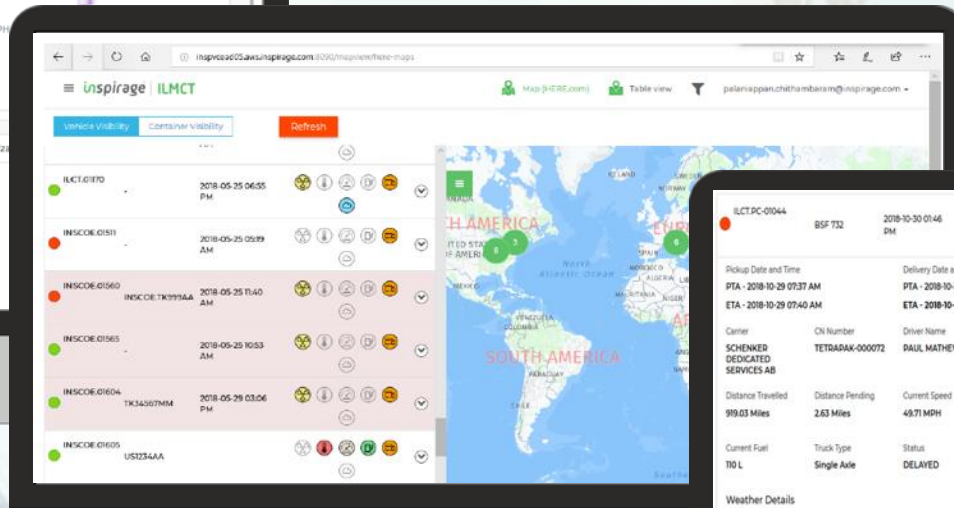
inspvcead05.aws.inspirage.com:8090/mapview/here-maps

inspirage | ILMCT

Map (HERE.com) Table view palaniappan.chithambaram@inspirage.com

Vehicle Visibility Container Visibility

Refresh

ILCT.01170 - 2018-05-25 06:55 PM

INSCOE.01511 - 2018-05-25 05:19 AM

INSCOE.01560 INSCOE.TK999AA 2018-05-25 11:40 AM

INSCOE.01565 - 2018-05-25 10:53 AM

INSCOE.01604 TK34567MM 2018-05-29 03:06 PM

INSCOE.01605 US1234AA

NORTH AMERICA

SOUTH AMERICA

ILCT.PC-01044 BSF 732 2018-10-30 01:46 PM

Pickup Date and Time
PTA - 2018-10-29 07:37 AM
ETA - 2018-10-29 07:40 AM

Delivery Date a
PTA - 2018-10-
ETA - 2018-10-

Carrier
SCHENKER DEDICATED SERVICES AB

CN Number
TETRAPAK-000072

Driver Name
PAUL MATHEW

Distance Travelled
919.03 Miles

Distance Pending
2.63 Miles

Current Speed
49.71 MPH

Current Fuel
110 L

Truck Type
Single Axle

Status
DELAYED

Weather Details